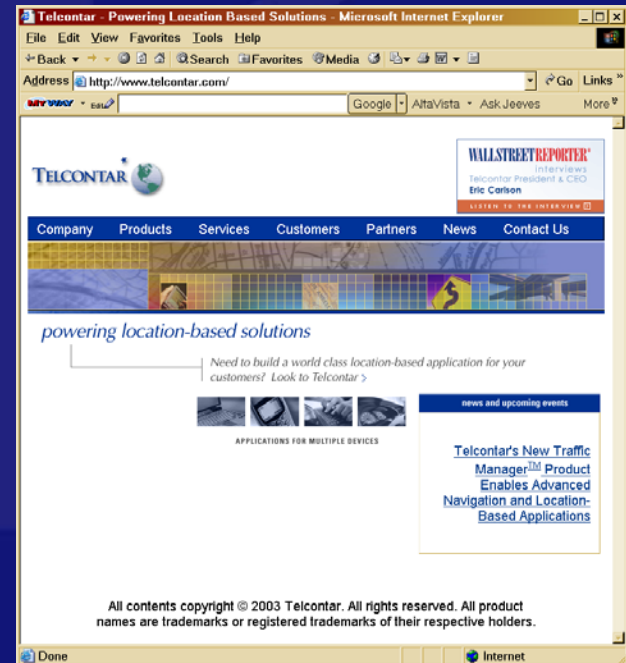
Telcontar - Powering Location Based Solutions - Microsoft Internet Explorer

File Edit View Favorites Tools Help

Back Search Favorites Media

Address http://www.telcontar.com/ Go Links »

MY WAY Edit Google AltaVista Ask Jeeves More

TELCONTAR

WALLSTREETREPORTER
Interviews
Telcontar President & CEO
Eric Carlson
LISTEN TO THE INTERVIEW

Company Products Services Customers Partners News Contact Us

powering location-based solutions

Need to build a world class location-based application for your customers? Look to Telcontar >

APPLICATIONS FOR MULTIPLE DEVICES

news and upcoming events

Telcontar's New Traffic Manager$^{TM}$ Product Enables Advanced Navigation and Location-Based Applications

All contents copyright © 2003 Telcontar. All rights reserved. All product names are trademarks or registered trademarks of their respective holders.

Done Internet